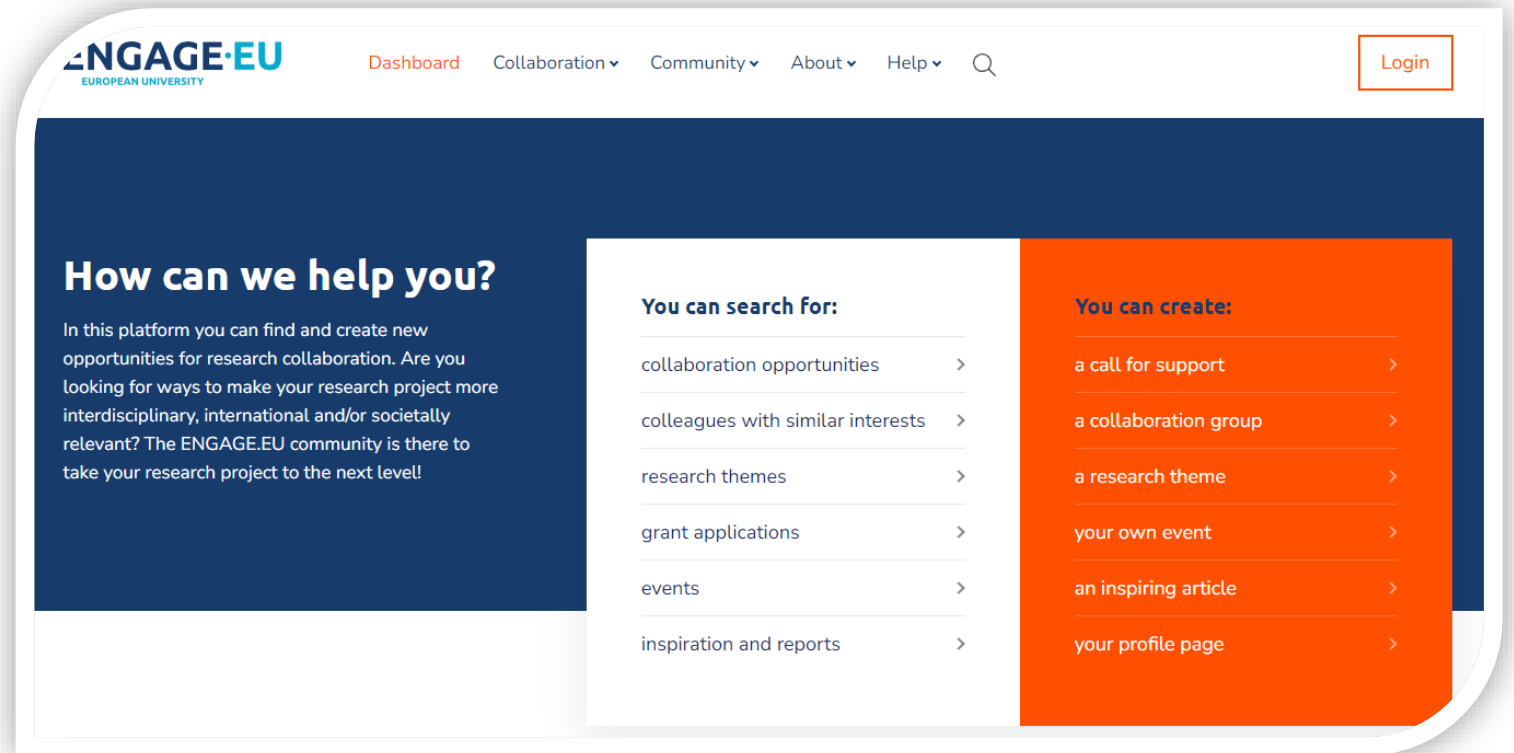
ENGAGE·EU
EUROPEAN UNIVERSITY

Dashboard Collaboration Community About Help

Login

How can we help you?

In this platform you can find and create new opportunities for research collaboration. Are you looking for ways to make your research project more interdisciplinary, international and/or societally relevant? The ENGAGE.EU community is there to take your research project to the next level!

You can search for:

collaboration opportunities

colleagues with similar interests

research themes

grant applications

events

inspiration and reports

You can create:

a call for support

a collaboration group

a research theme

your own event

an inspiring article

your profile page